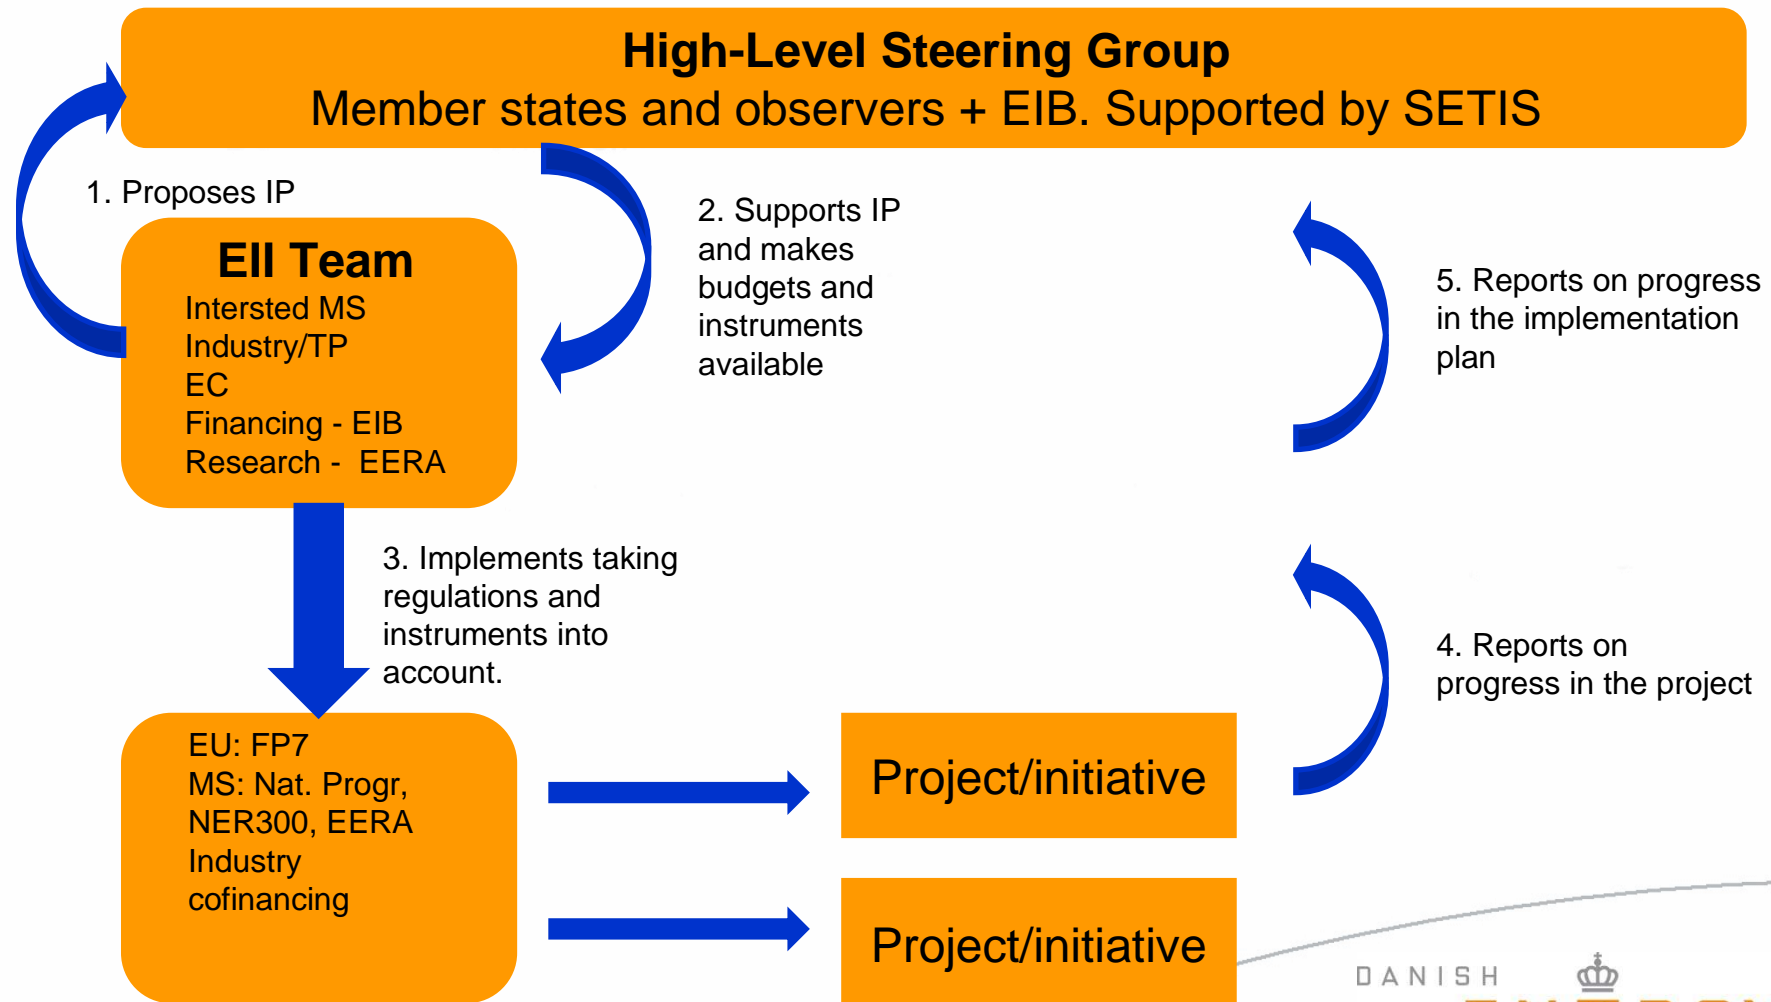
High-Level Steering Group
Member states and observers + EIB. Supported by SETIS

1. Proposes IP

EII Team
Intersted MS
Industry/TP
EC
Financing - EIB
Research - EERA

2. Supports IP and makes budgets and instruments available

5. Reports on progress in the implementation plan

3. Implements taking regulations and instruments into account.

4. Reports on progress in the project

EU: FP7
MS: Nat. Progr, NER300, EERA
Industry cofinancing

Project/initiative

Project/initiative

DANISH